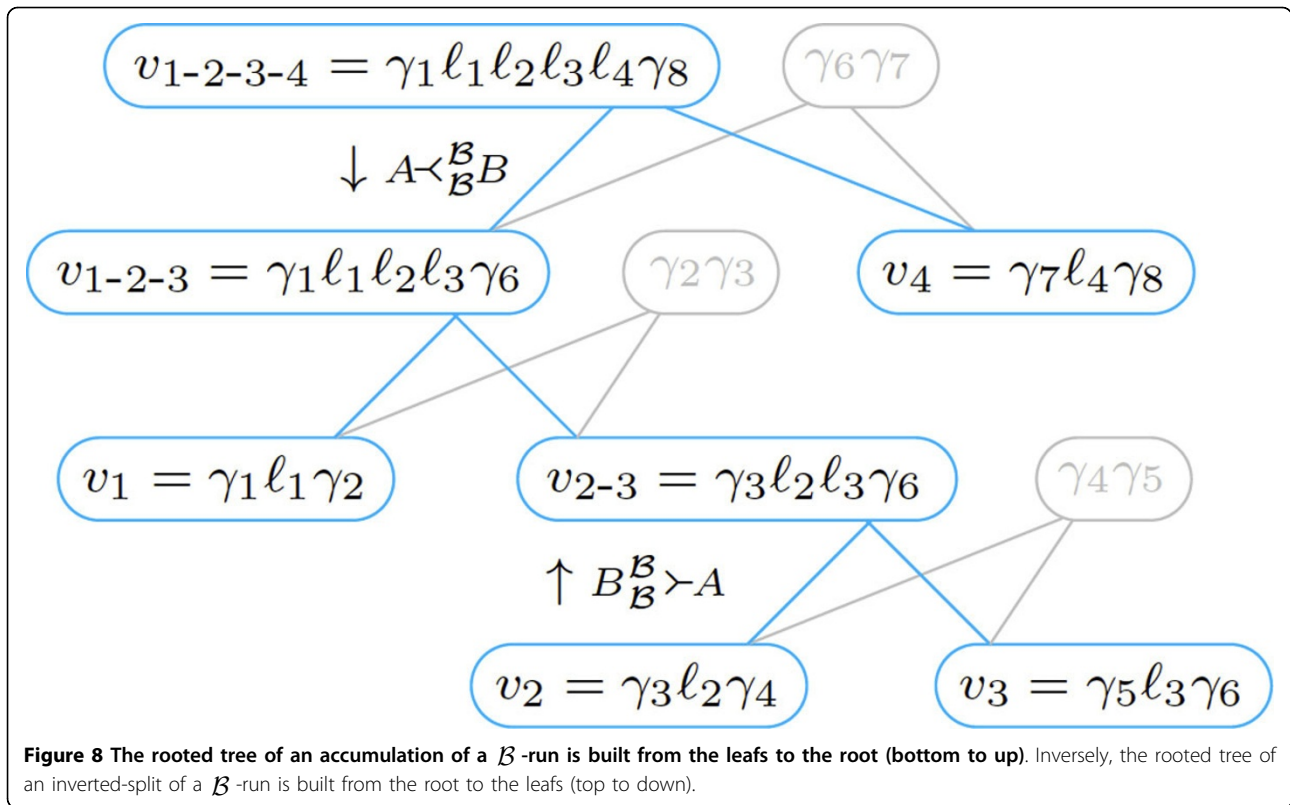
$v_{1\text{-}2\text{-}3\text{-}4} = \gamma_1\ell_1\ell_2\ell_3\ell_4\gamma_8$

$\gamma_6\gamma_7$

$\downarrow A \prec^{\mathcal{B}}_{\mathcal{B}} B$

$v_{1\text{-}2\text{-}3} = \gamma_1\ell_1\ell_2\ell_3\gamma_6$

$\gamma_2\gamma_3$

$v_4 = \gamma_7\ell_4\gamma_8$

$v_1 = \gamma_1\ell_1\gamma_2$

$v_{2\text{-}3} = \gamma_3\ell_2\ell_3\gamma_6$

$\gamma_4\gamma_5$

$\uparrow B^{\mathcal{B}}_{\mathcal{B}} \succ A$

$v_2 = \gamma_3\ell_2\gamma_4$

$v_3 = \gamma_5\ell_3\gamma_6$

**Figure 8 The rooted tree of an accumulation of a $\mathcal{B}$ -run is built from the leafs to the root (bottom to up)**. Inversely, the rooted tree of an inverted-split of a $\mathcal{B}$ -run is built from the root to the leafs (top to down).